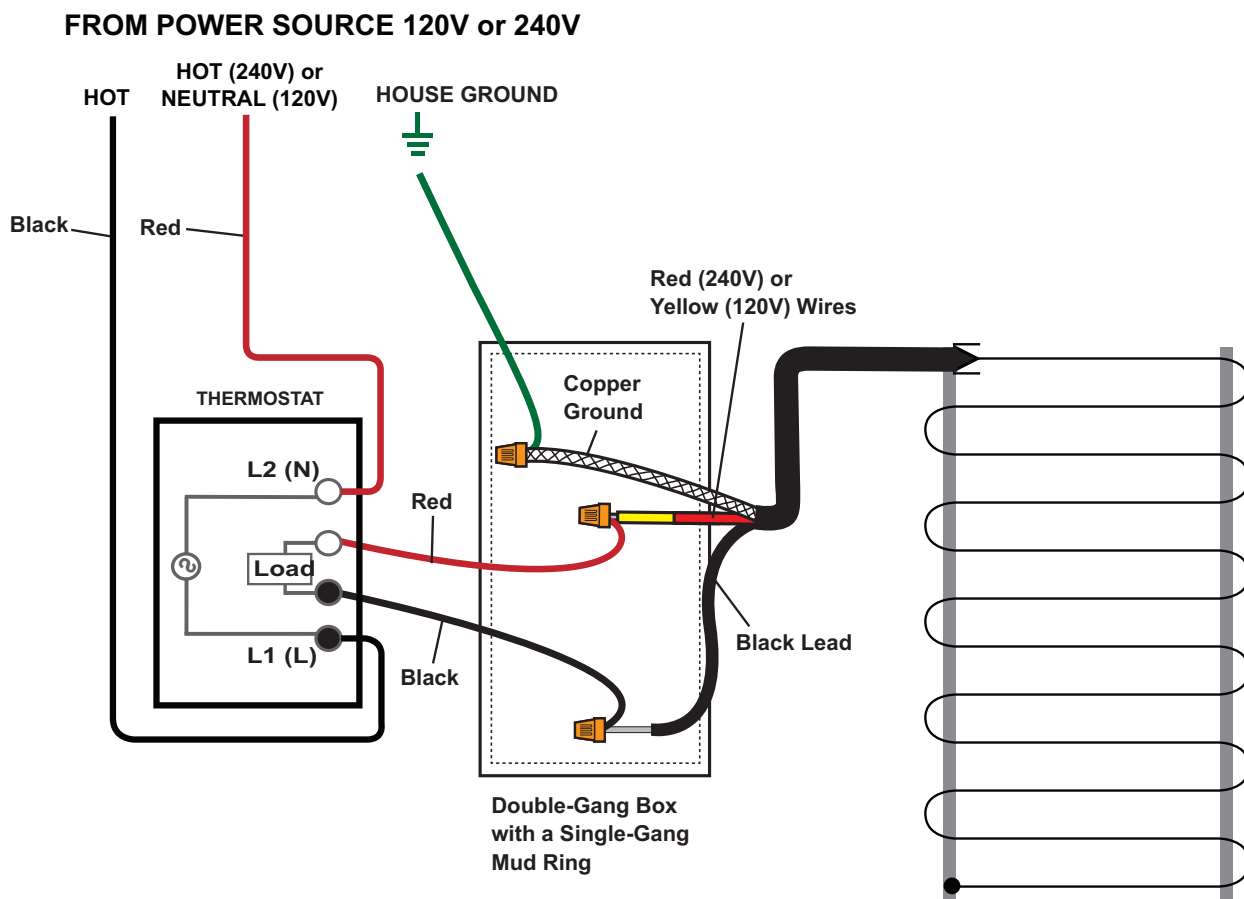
FROM POWER SOURCE 120V or 240V

HOT

HOT (240V) or NEUTRAL (120V)

HOUSE GROUND

Black

Red

Red (240V) or Yellow (120V) Wires

Copper Ground

THERMOSTAT

L2 (N)

Red

Load

L1 (L)

Black Lead

Black

Double-Gang Box with a Single-Gang Mud Ring